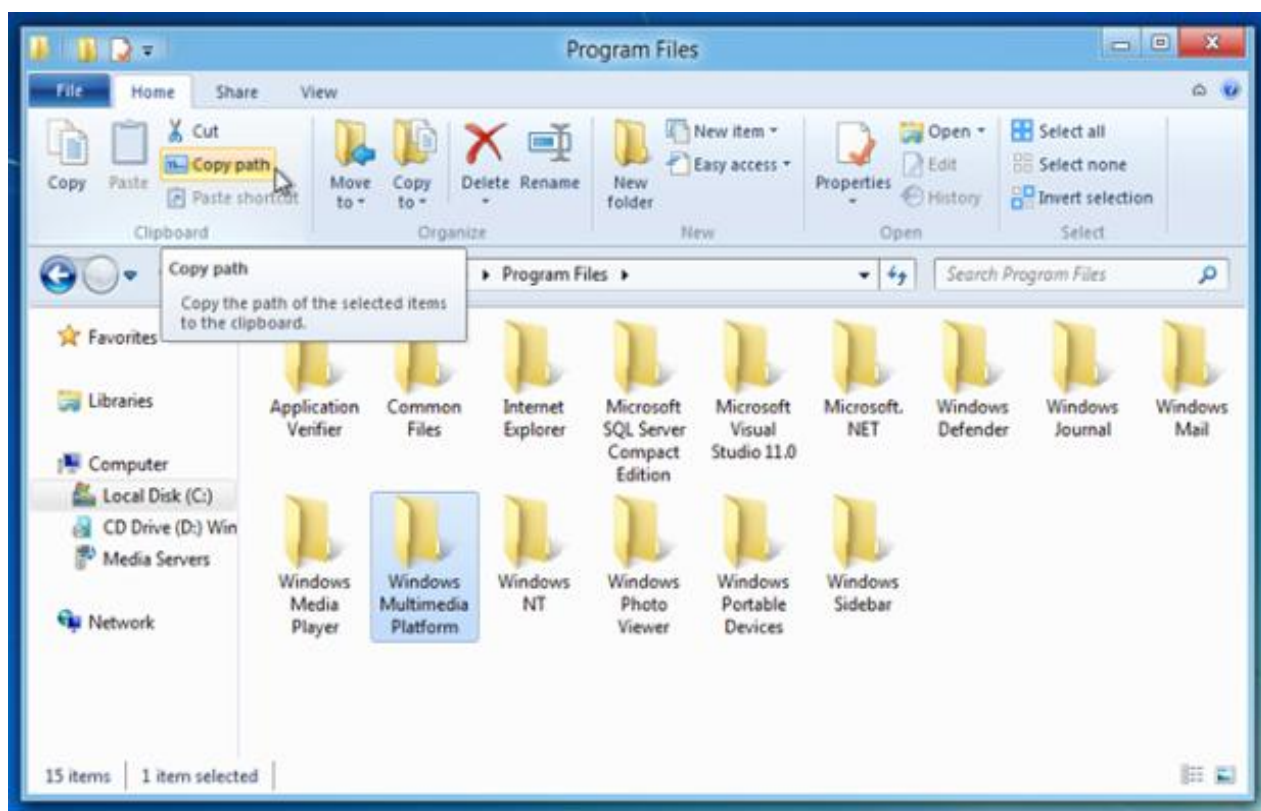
Program Files

File Home Share View

Copy Paste Cut Copy path Paste shortcut
Clipboard

Move to Copy to Delete Rename
Organize

New folder New item Easy access
New

Properties Open Edit History
Open

Select all Select none Invert selection
Select

Copy path
Copy the path of the selected items to the clipboard.

▸ Program Files ▸

Search Program Files

Favorites

Libraries

Computer
Local Disk (C:)
CD Drive (D:) Win
Media Servers

Network

Application Verifier
Common Files
Internet Explorer
Microsoft SQL Server Compact Edition
Microsoft Visual Studio 11.0
Microsoft. NET
Windows Defender
Windows Journal
Windows Mail
Windows Media Player
Windows Multimedia Platform
Windows NT
Windows Photo Viewer
Windows Portable Devices
Windows Sidebar

15 items | 1 item selected